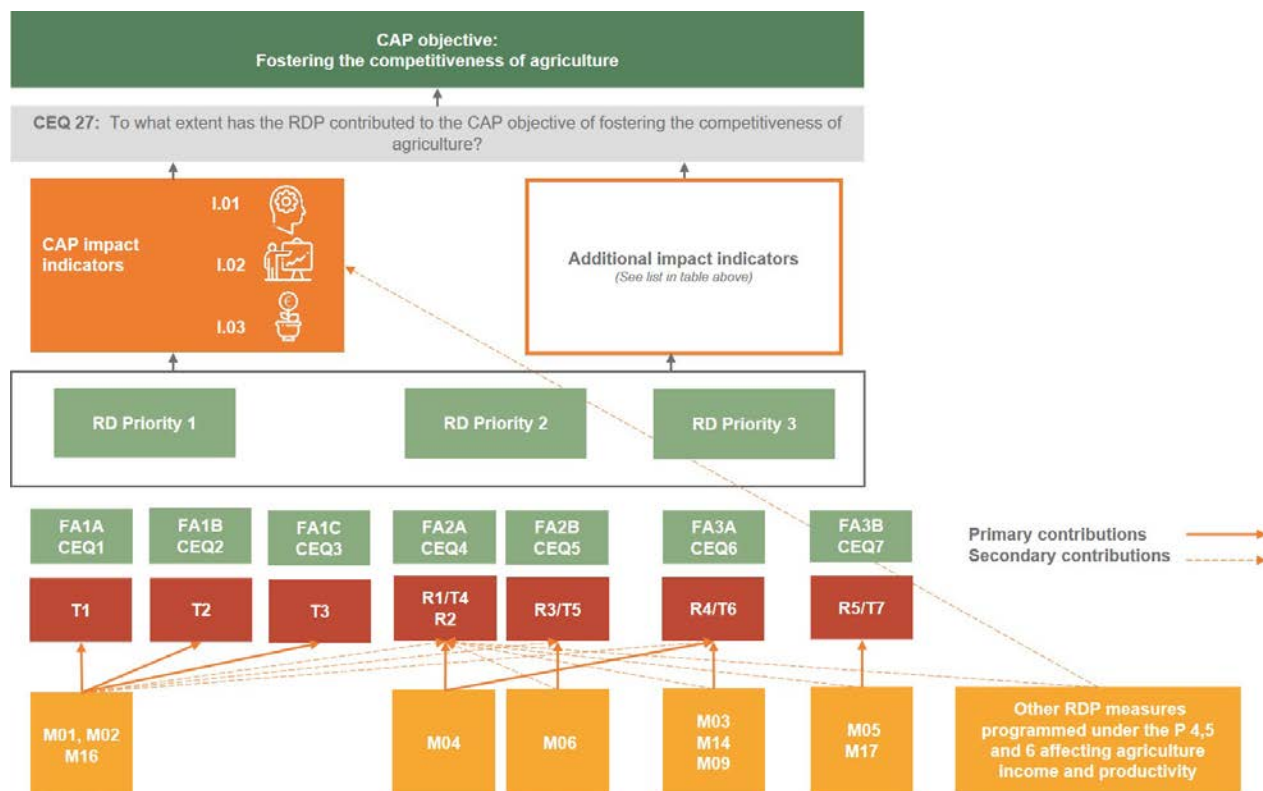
CAP objective:
Fostering the competitiveness of agriculture

CEQ 27: To what extent has the RDP contributed to the CAP objective of fostering the competitiveness of agriculture?

CAP impact indicators

I.01

I.02

I.03

Additional impact indicators
(See list in table above)

RD Priority 1

RD Priority 2

RD Priority 3

FA1A CEQ1

FA1B CEQ2

FA1C CEQ3

FA2A CEQ4

FA2B CEQ5

FA3A CEQ6

FA3B CEQ7

Primary contributions
Secondary contributions

T1

T2

T3

R1/T4 R2

R3/T5

R4/T6

R5/T7

M01, M02 M16

M04

M06

M03 M14 M09

M05 M17

Other RDP measures programmed under the P 4,5 and 6 affecting agriculture income and productivity